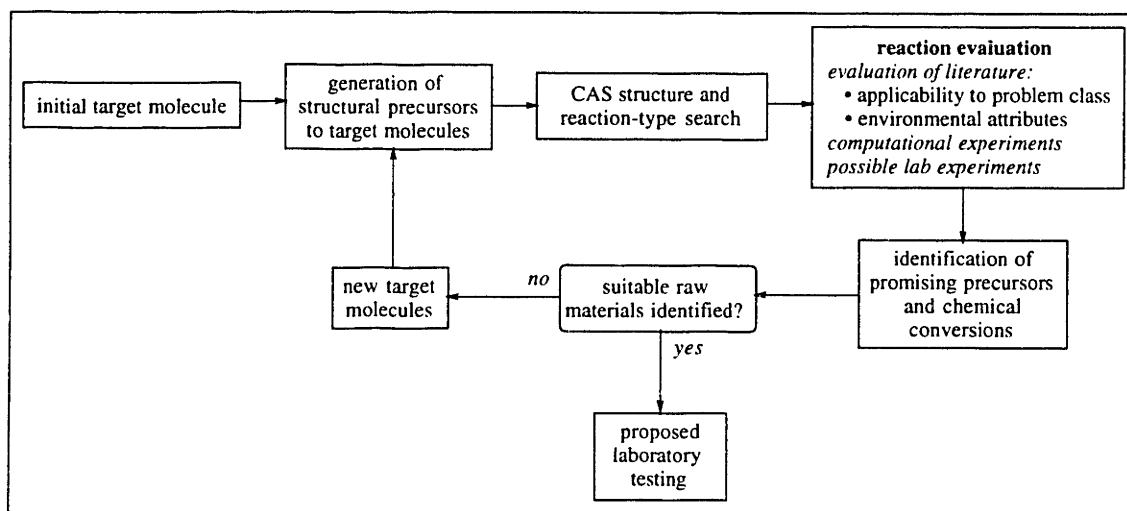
initial target molecule

generation of structural precursors to target molecules

CAS structure and reaction-type search

**reaction evaluation**
*evaluation of literature:*
• applicability to problem class
• environmental attributes
*computational experiments*
*possible lab experiments*

identification of promising precursors and chemical conversions

suitable raw materials identified?

*no*

new target molecules

*yes*

proposed laboratory testing